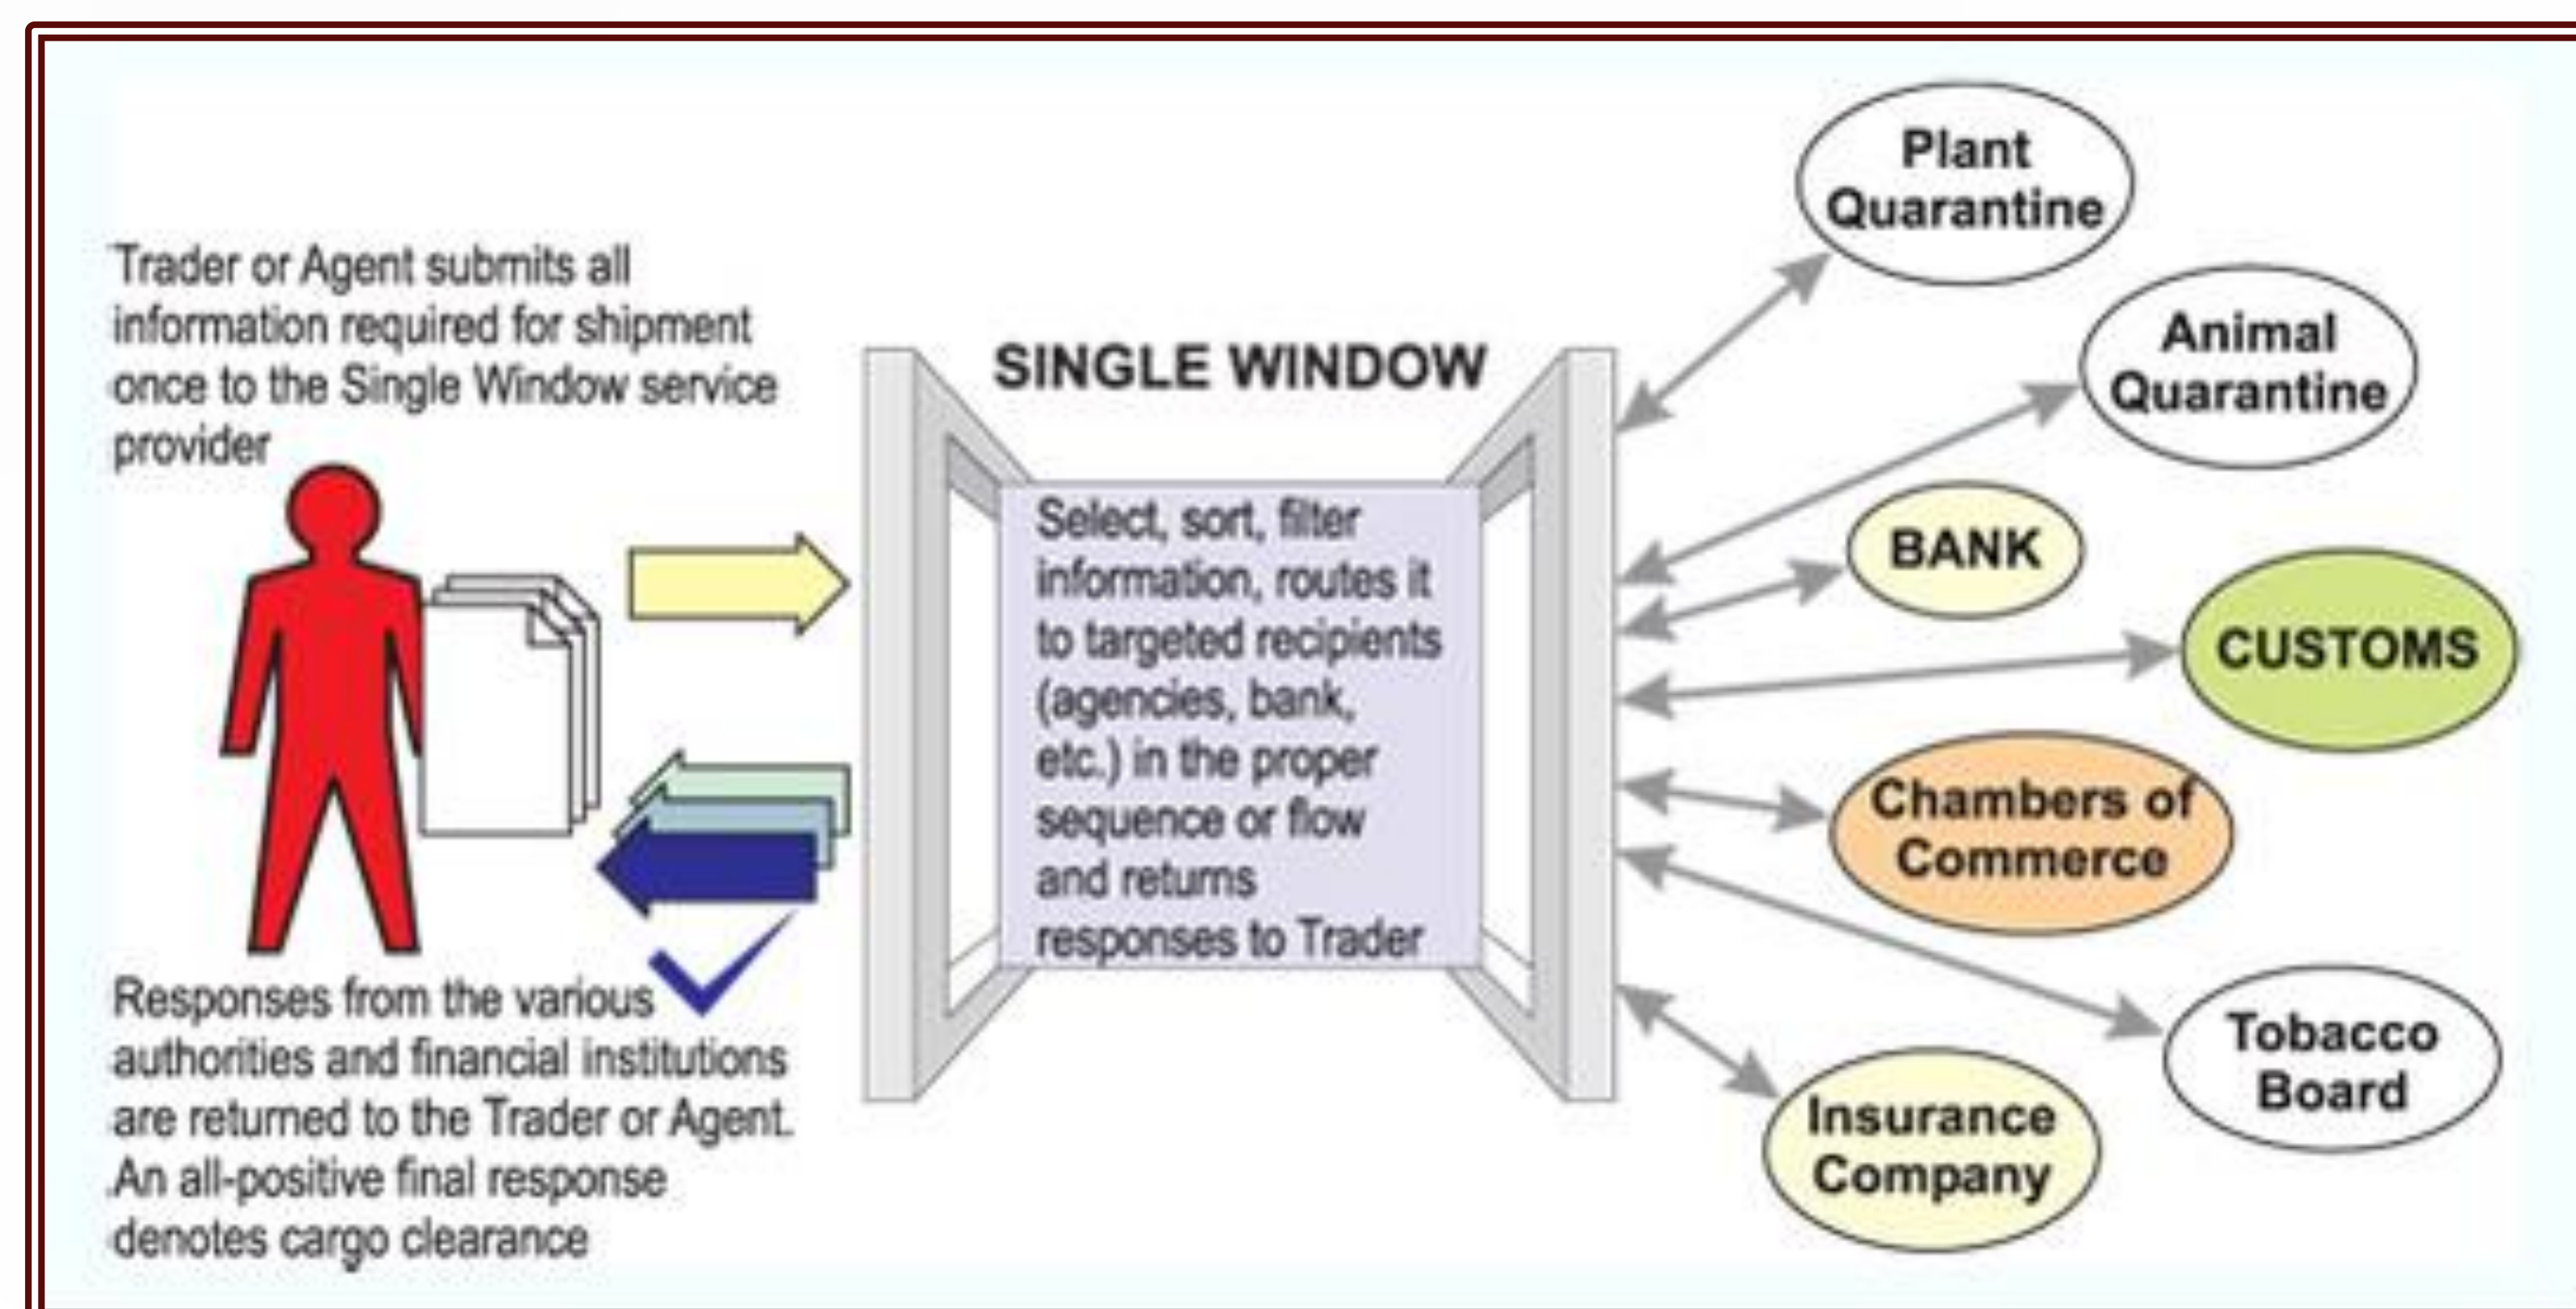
Trader or Agent submits all information required for shipment once to the Single Window service provider

SINGLE WINDOW

Select, sort, filter information, routes it to targeted recipients (agencies, bank, etc.) in the proper sequence or flow and returns responses to Trader

Plant Quarantine

Animal Quarantine

BANK

CUSTOMS

Chambers of Commerce

Tobacco Board

Insurance Company

Responses from the various authorities and financial institutions are returned to the Trader or Agent. An all-positive final response denotes cargo clearance